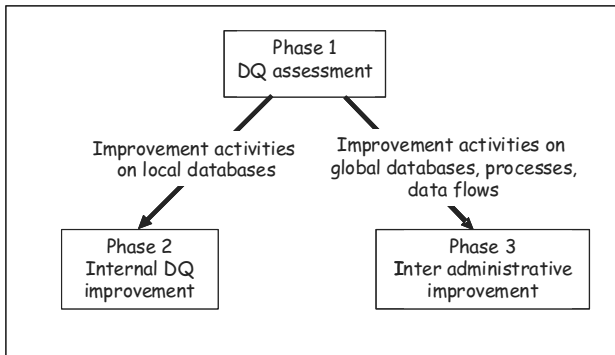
Phase 1
DQ assessment

Improvement activities on local databases

Improvement activities on global databases, processes, data flows

Phase 2
Internal DQ improvement

Phase 3
Inter administrative improvement